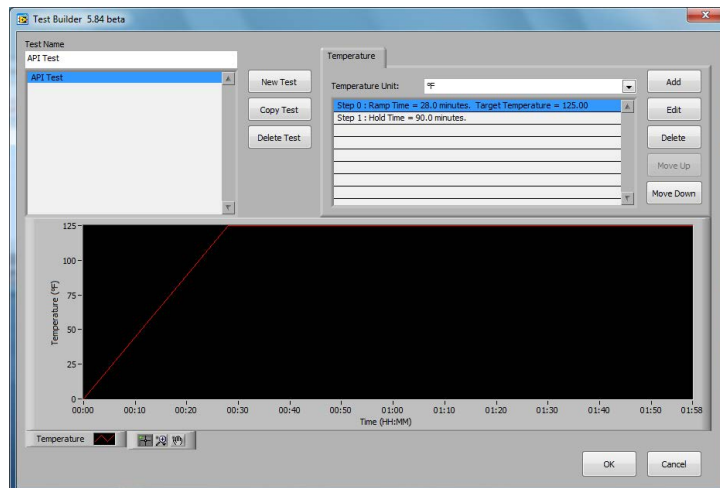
Test Builder 5.84 beta

Test Name
API Test

API Test

New Test
Copy Test
Delete Test

Temperature

Temperature Unit: ºF

Step 0 : Ramp Time = 28.0 minutes. Target Temperature = 125.00
Step 1 : Hold Time = 90.0 minutes.

Add
Edit
Delete
Move Up
Move Down

125
100
75
50
25
0
Temperature (ºF)

00:00 00:10 00:20 00:30 00:40 00:50 01:00 01:10 01:20 01:30 01:40 01:50 01:58
Time (HH:MM)

Temperature

OK
Cancel